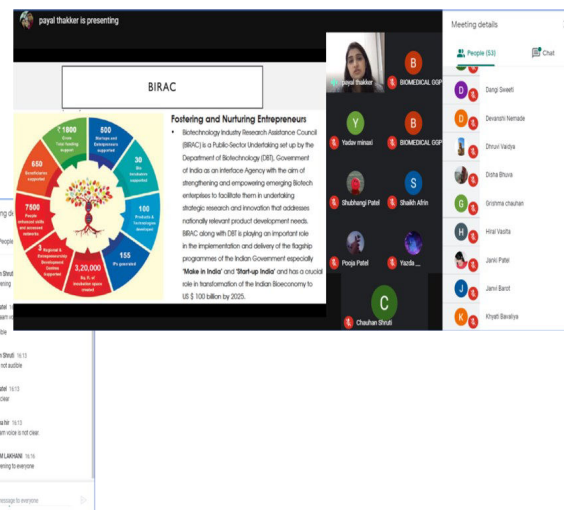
payal thakker is presenting

BIRAC

Fostering and Nurturing Entrepreneurs

Biotechnology Industry Research Assistance Council (BIRAC) is a Public-Sector Undertaking set up by the Department of Biotechnology (DBT), Government of India as an interface Agency with the aim of strengthening and empowering emerging Biotech enterprises to facilitate them in undertaking strategic research and innovation that addresses nationally relevant product development needs. BIRAC along with DBT is playing an important role in the implementation and delivery of the flagship programmes of the Indian Government especially 'Make in India' and 'Start-up India' and has a crucial role in transformation of the Indian Bioeconomy to US $ 100 billion by 2025.

₹ 1800 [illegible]

500 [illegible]

30 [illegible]

100 Products & Technologies developed

155 IPs generated

3,20,000 Sq ft of Incubation space created

3 Regional & Entrepreneurship Development Centres supported

7500 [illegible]

650 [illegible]

payal thakker

B BIOMEDICAL GGP

Y Yadav minaxi

B BIOMEDICAL GGP

Shubhangi Patel

S Shaikh Afrin

Pooja Patel

Yazda _

C Chauhan Shruti

Meeting details

People (53)

Chat

Dangi Sweeti

Devanshi Nemade

Dhruvi Vaidya

Disha Bhuva

Grishma chauhan

Hiral Vasita

Janki Patel

Janvi Barot

Khyati Bavaliya

People

Shruti

atel

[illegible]

dible

h Shruti 16:13

not audible

atel 16:13

clear

a hir 16:13

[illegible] voice is not clear.

M LAKHANI 16:16

ening to everyone

message to everyone